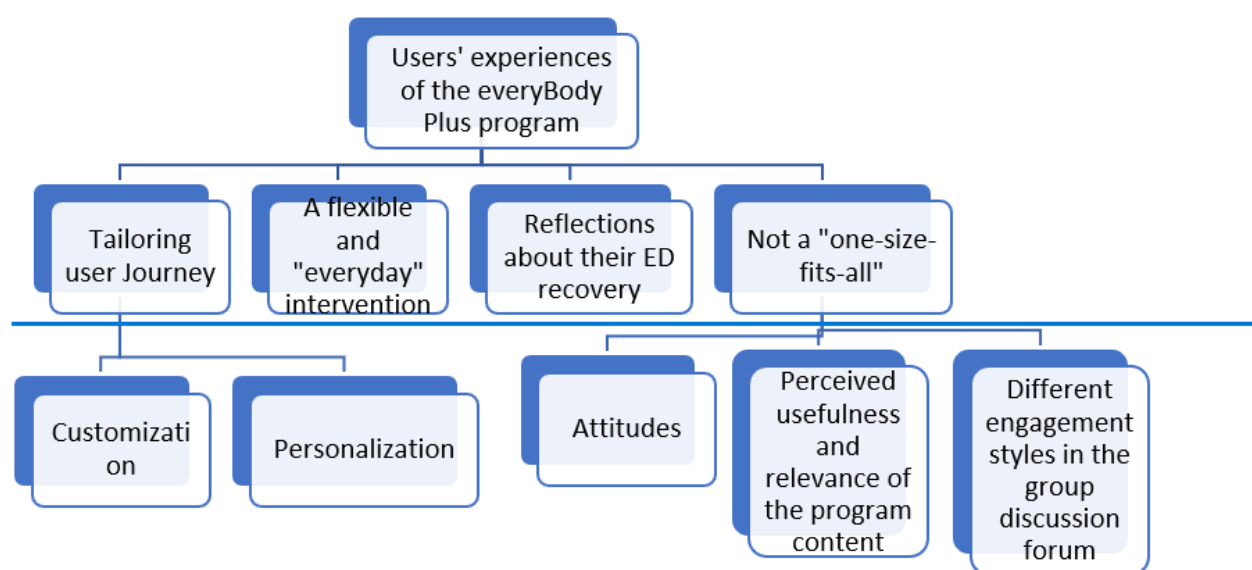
Users' experiences of the everyBody Plus program

Tailoring user Journey

A flexible and "everyday" intervention

Reflections about their ED recovery

Not a "one-size-fits-all"

Customizati on

Personalization

Attitudes

Perceived usefulness and relevance of the program content

Different engagement styles in the group discussion forum